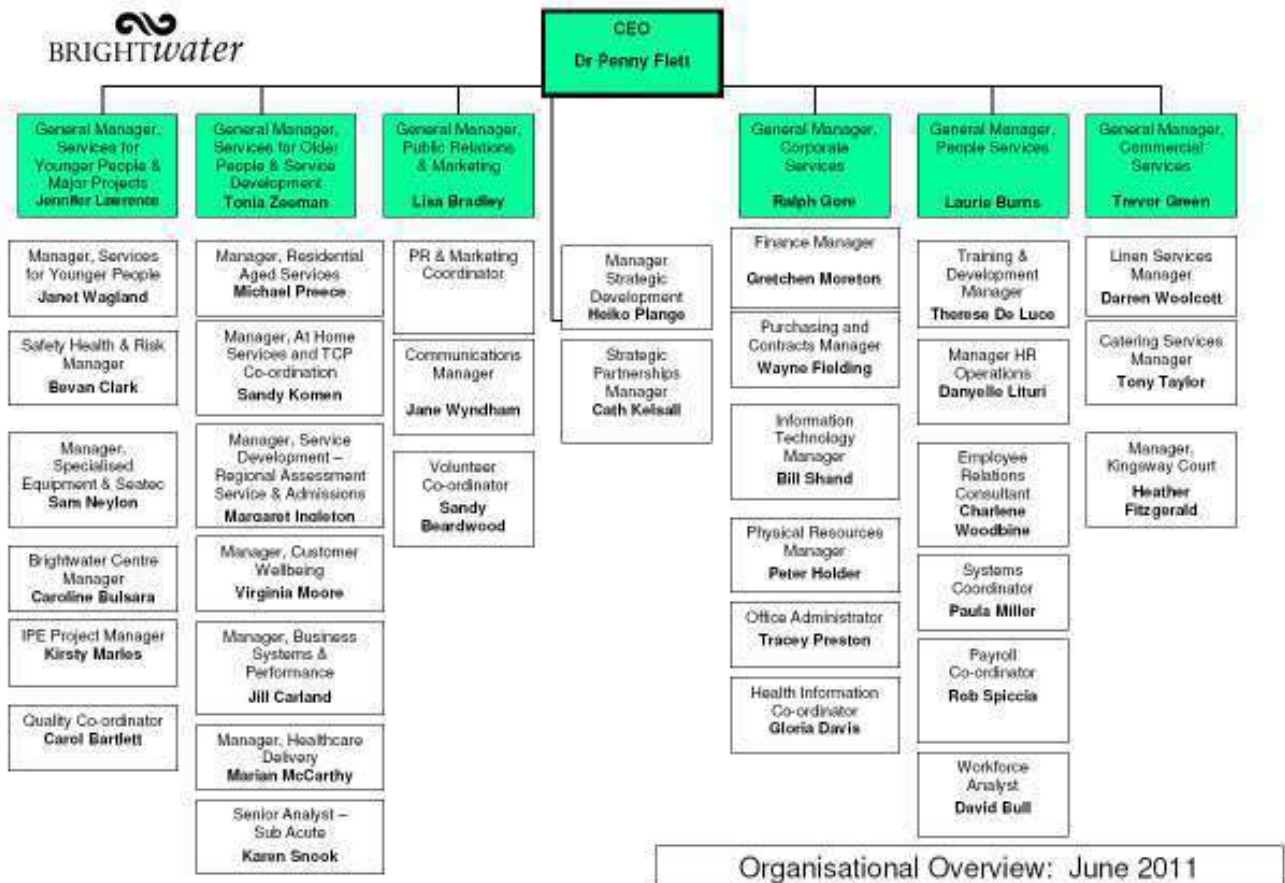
BRIGHTwater

CEO
Dr Penny Flett

General Manager, Services for Younger People & Major Projects
Jennifer Lawrence

Manager, Services for Younger People
Janet Wagland

Safety Health & Risk Manager
Bevan Clark

Manager, Specialised Equipment & Seatec
Sam Neylon

Brightwater Centre Manager
Caroline Bulsara

IPE Project Manager
Kirsty Marles

Quality Co-ordinator
Carol Bartlett

General Manager, Services for Older People & Service Development
Tonia Zeeman

Manager, Residential Aged Services
Michael Preece

Manager, At Home Services and TCP Co-ordination
Sandy Komen

Manager, Service Development – Regional Assessment Service & Admissions
Margaret Ingleton

Manager, Customer Wellbeing
Virginia Moore

Manager, Business Systems & Performance
Jill Carland

Manager, Healthcare Delivery
Marian McCarthy

Senior Analyst – Sub Acute
Karen Snook

General Manager, Public Relations & Marketing
Lisa Bradley

PR & Marketing Coordinator

Communications Manager
Jane Wyndham

Volunteer Co-ordinator
Sandy Beardwood

Manager Strategic Development
Heiko Plange

Strategic Partnerships Manager
Cath Kelsall

General Manager, Corporate Services
Ralph Gore

Finance Manager
Gretchen Moreton

Purchasing and Contracts Manager
Wayne Fielding

Information Technology Manager
Bill Shand

Physical Resources Manager
Peter Holder

Office Administrator
Tracey Preston

Health Information Co-ordinator
Gloria Davis

General Manager, People Services
Laurie Burns

Training & Development Manager
Therese De Luca

Manager HR Operations
Danyelle Lituri

Employee Relations Consultant
Charlene Woodbine

Systems Coordinator
Paula Miller

Payroll Co-ordinator
Rob Spiccia

Workforce Analyst
David Bull

General Manager, Commercial Services
Trevor Green

Linen Services Manager
Darren Woolcott

Catering Services Manager
Tony Taylor

Manager, Kingsway Court
Heather Fitzgerald

Organisational Overview: June 2011